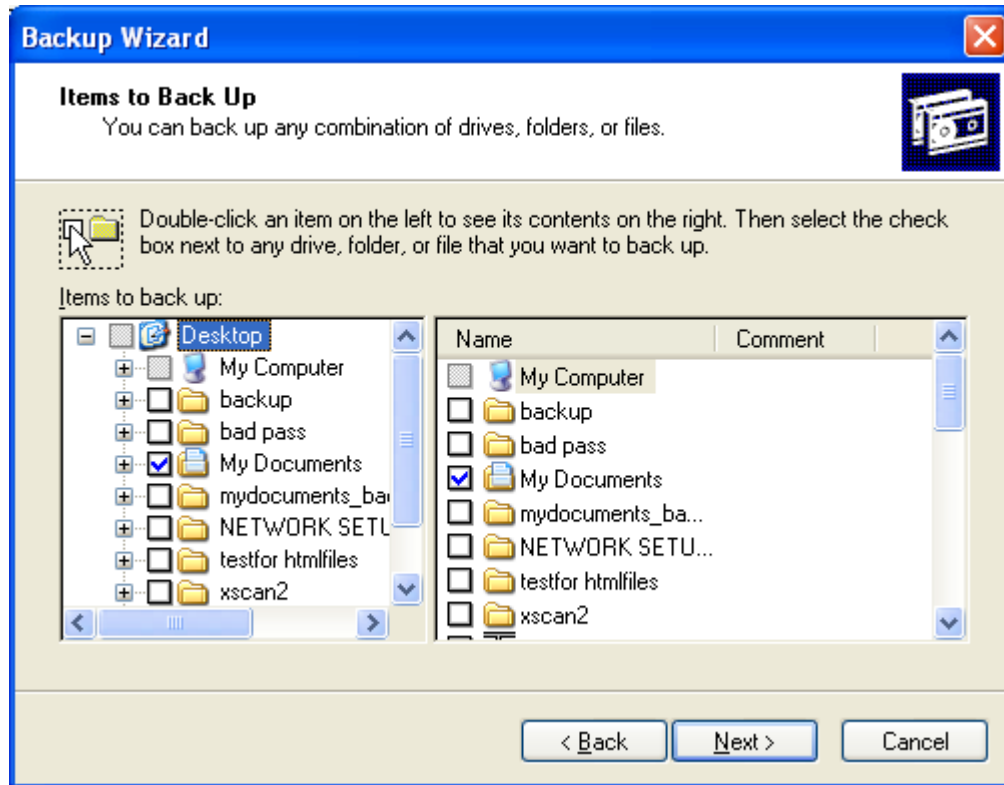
Backup Wizard

Items to Back Up
You can back up any combination of drives, folders, or files.

Double-click an item on the left to see its contents on the right. Then select the check box next to any drive, folder, or file that you want to back up.

Items to back up:

Desktop
My Computer
backup
bad pass
My Documents
mydocuments_ba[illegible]
NETWORK SETU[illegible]
testfor htmlfiles
xscan2

| Name | Comment |
|---|---|
| My Computer | |
| backup | |
| bad pass | |
| My Documents | |
| mydocuments_ba... | |
| NETWORK SETU... | |
| testfor htmlfiles | |
| xscan2 | |

< Back
Next >
Cancel